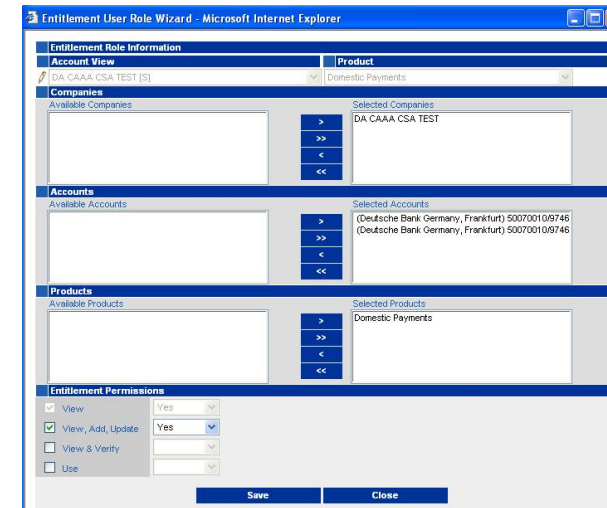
Entitlement User Role Wizard - Microsoft Internet Explorer

Entitlement Role Information

| Account View | Product |
|---|---|
| DA CAAA CSA TEST [S] | Domestic Payments |

Companies

Available Companies

>
>>
<
<<

Selected Companies

DA CAAA CSA TEST

Accounts

Available Accounts

>
>>
<
<<

Selected Accounts

(Deutsche Bank Germany, Frankfurt) 50070010/9746
(Deutsche Bank Germany, Frankfurt) 50070010/9746

Products

Available Products

>
>>
<
<<

Selected Products

Domestic Payments

Entitlement Permissions

| | |
|---|---|
| View | Yes |
| View, Add, Update | Yes |
| View & Verify | |
| Use | |

Save Close